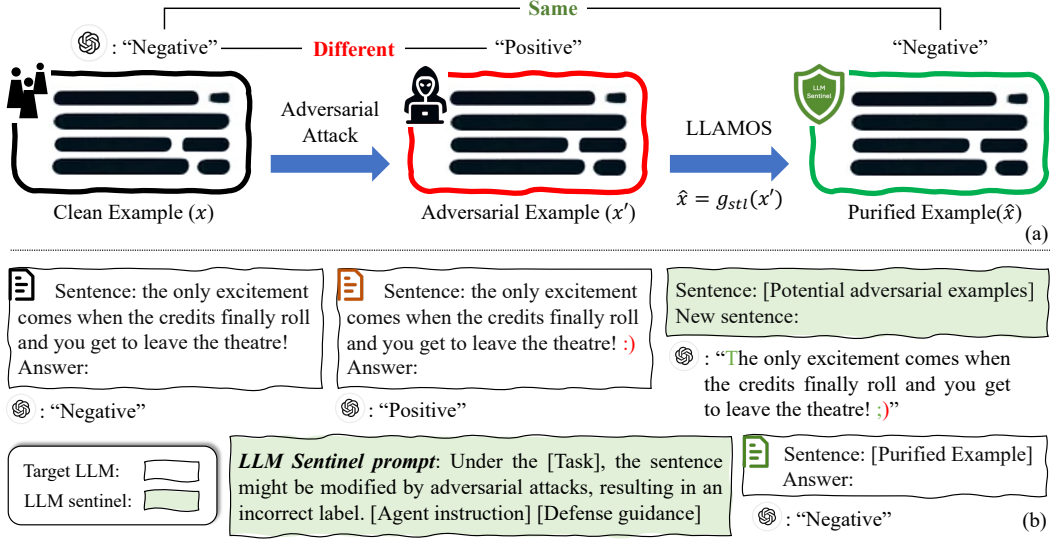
Same

: "Negative" Different "Positive" "Negative"

LLM Sentinel

Adversarial Attack

LLAMOS

$\hat{x} = g_{stl}(x')$

Clean Example $(x)$

Adversarial Example $(x')$

Purified Example$(\hat{x})$

(a)

Sentence: the only excitement comes when the credits finally roll and you get to leave the theatre! Answer:

: "Negative"

Sentence: the only excitement comes when the credits finally roll and you get to leave the theatre! :) Answer:

: "Positive"

Sentence: [Potential adversarial examples] New sentence:

: "The only excitement comes when the credits finally roll and you get to leave the theatre! ;)"

Target LLM:

LLM sentinel:

*LLM Sentinel prompt*: Under the [Task], the sentence might be modified by adversarial attacks, resulting in an incorrect label. [Agent instruction] [Defense guidance]

Sentence: [Purified Example] Answer:

: "Negative"

(b)